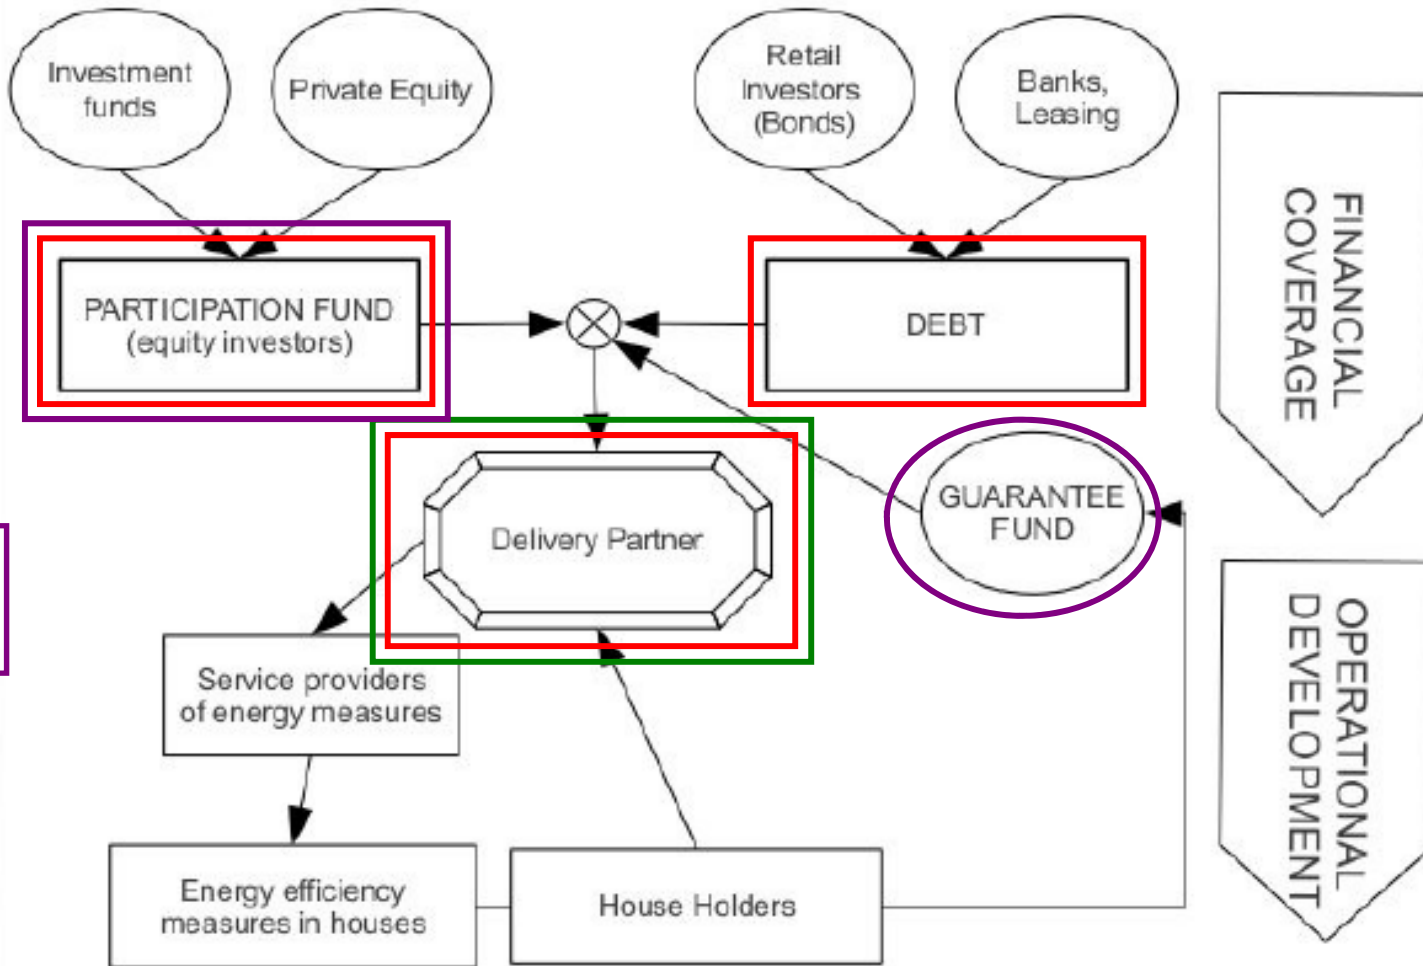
Investment funds

Private Equity

Retail Investors (Bonds)

Banks, Leasing

FINANCIAL COVERAGE

PARTICIPATION FUND (equity investors)

DEBT

Delivery Partner

GUARANTEE FUND

OPERATIONAL DEVELOPMENT

Service providers of energy measures

Energy efficiency measures in houses

House Holders